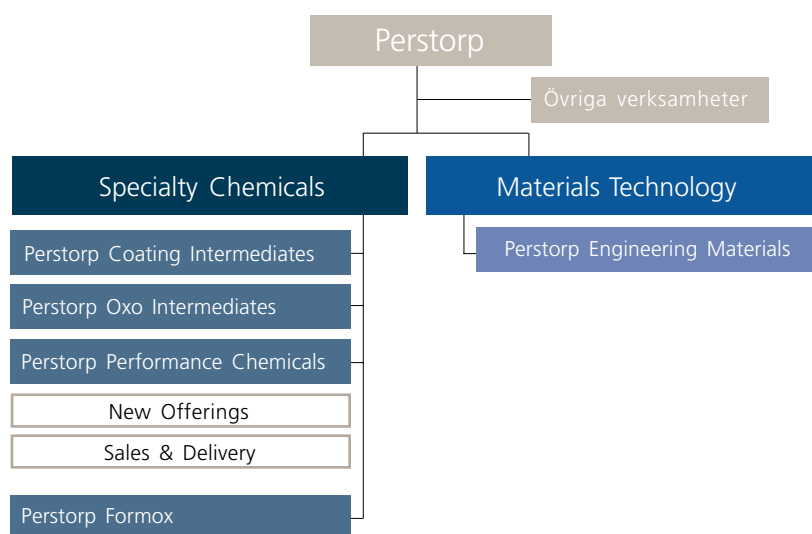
Perstorp

Övriga verksamheter

Specialty Chemicals

Materials Technology

Perstorp Coating Intermediates

Perstorp Oxo Intermediates

Perstorp Performance Chemicals

New Offerings

Sales & Delivery

Perstorp Formox

Perstorp Engineering Materials